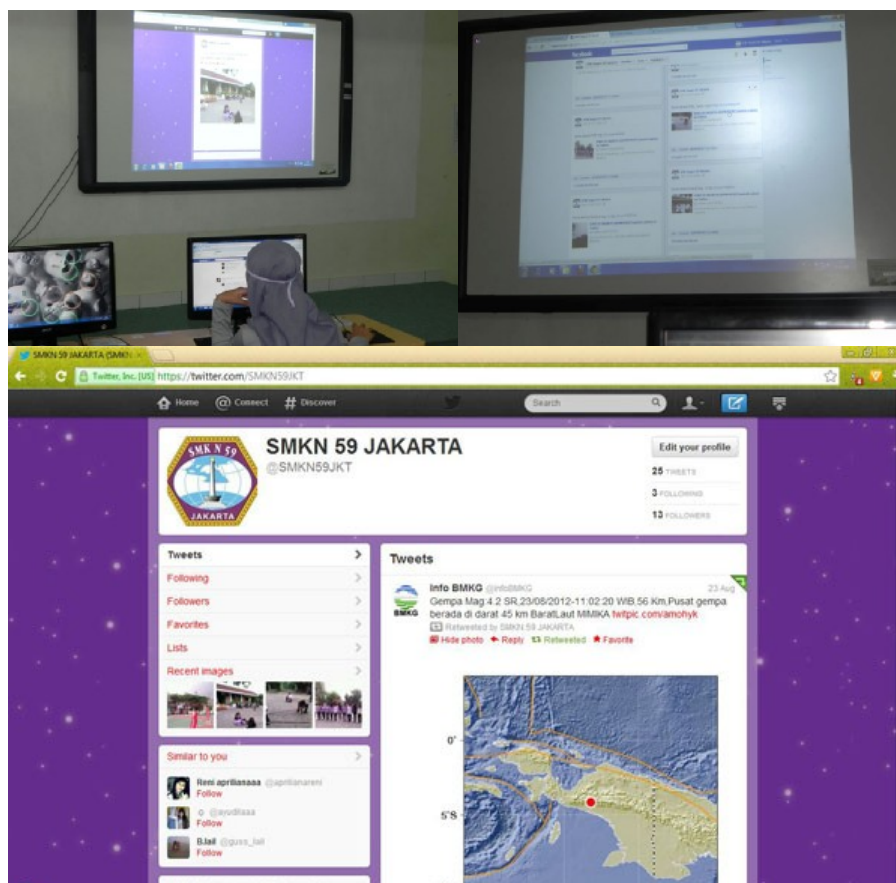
SMKN 59 JAKARTA (SMKN ×

Twitter, Inc. [US] https://twitter.com/SMKN59JKT

Home @ Connect # Discover

Search

SMKN 59 JAKARTA

@SMKN59JKT

SMK N 59 JAKARTA

Edit your profile

25 TWEETS

3 FOLLOWING

13 FOLLOWERS

Tweets

Following

Followers

Favorites

Lists

Recent images

Similar to you

Reni aprilianaaa @aprilianareni
Follow

o @ayudilaaa
Follow

B.lail @guss_lail
Follow

Tweets

Info BMKG @infoBMKG 23 Aug
Gempa Mag:4.2 SR,23/08/2012-11:02:20 WIB,56 Km,Pusat gempa berada di darat 45 km BaratLaut MIMIKA twitpic.com/amohyk
Retweeted by SMKN 59 JAKARTA
Hide photo Reply Retweeted Favorite

BMKG

0°

5°S